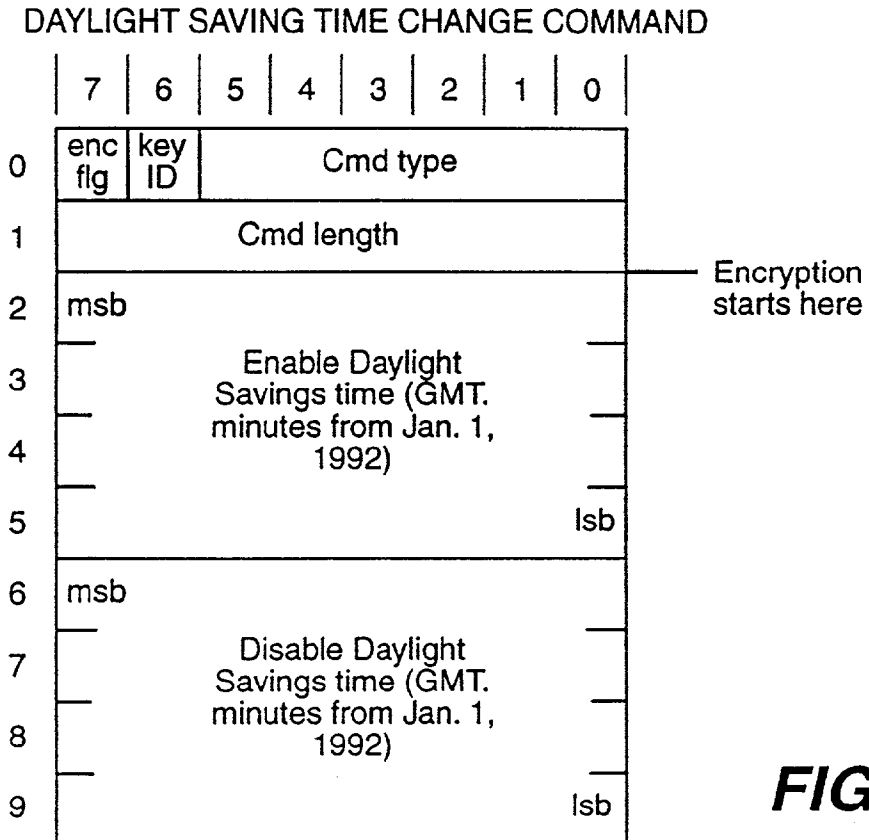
DAYLIGHT SAVING TIME CHANGE COMMAND

| | 7 | 6 | 5 | 4 | 3 | 2 | 1 | 0 |
|---|---|---|---|---|---|---|---|---|
| 0 | enc flg | key ID | Cmd type | | | | | |
| 1 | Cmd length | | | | | | | |
| 2 | msb | | | | | | | |
| 3 | Enable Daylight Savings time (GMT. minutes from Jan. 1, 1992) | | | | | | | |
| 4 | | | | | | | | |
| 5 | | | | | | | | lsb |
| 6 | msb | | | | | | | |
| 7 | Disable Daylight Savings time (GMT. minutes from Jan. 1, 1992) | | | | | | | |
| 8 | | | | | | | | |
| 9 | | | | | | | | lsb |

Encryption starts here

FIG